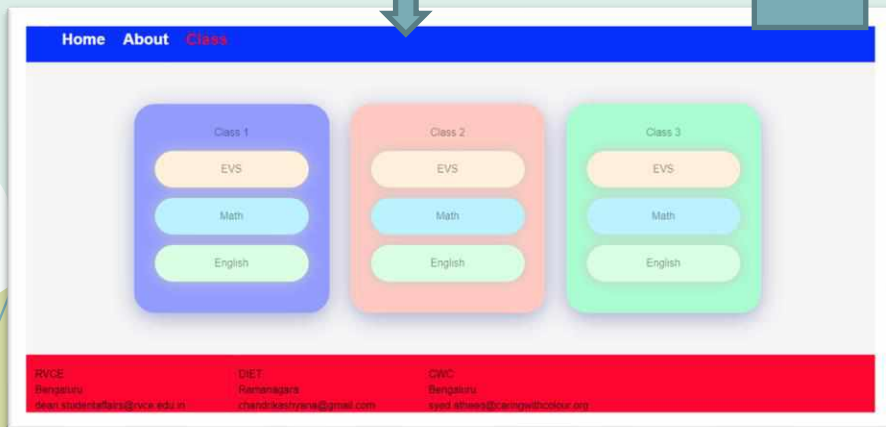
Home About Class

Class 1
EVS
Math
English

Class 2
EVS
Math
English

Class 3
EVS
Math
English

RVCE
Bengaluru
dean.studentaffairs@rvce.edu.in

DIET
Ramanagara
chandrikashyana@gmail.com

CWC
Bengaluru
syed.atheeq@caringwithcolour.org